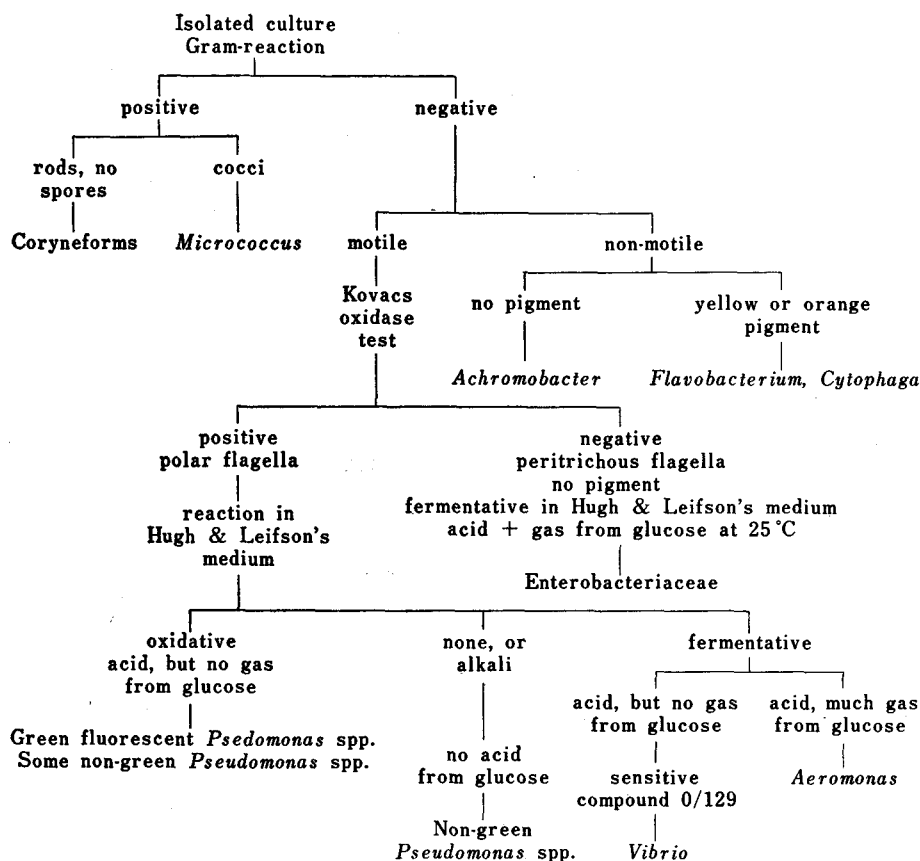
Isolated culture
Gram-reaction

positive

negative

rods, no spores

cocci

Coryneforms

*Micrococcus*

motile

non-motile

Kovacs oxidase test

no pigment

yellow or orange pigment

*Achromobacter*

*Flavobacterium, Cytophaga*

positive
polar flagella

reaction in Hugh & Leifson's medium

negative
peritrichous flagella
no pigment
fermentative in Hugh & Leifson's medium
acid + gas from glucose at 25 °C

Enterobacteriaceae

oxidative
acid, but no gas from glucose

Green fluorescent *Psedomonas* spp.
Some non-green *Pseudomonas* spp.

none, or alkali

no acid from glucose

Non-green *Pseudomonas* spp.

fermentative

acid, but no gas from glucose

sensitive compound 0/129

*Vibrio*

acid, much gas from glucose

*Aeromonas*